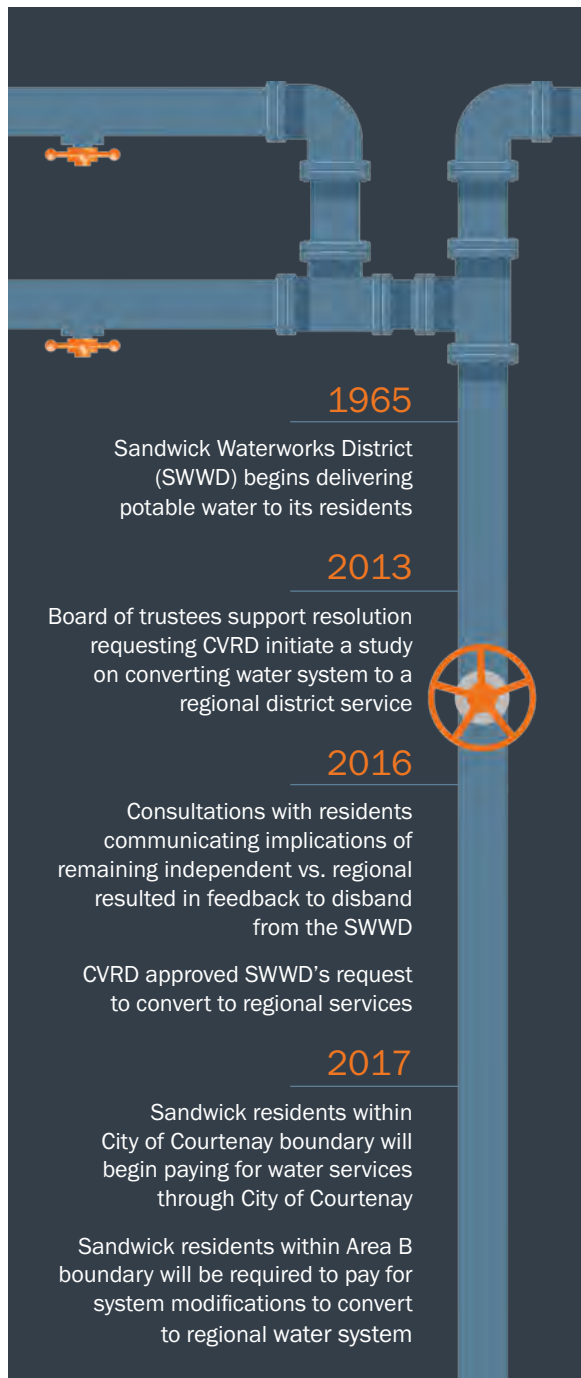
1965

Sandwick Waterworks District (SWWD) begins delivering potable water to its residents

2013

Board of trustees support resolution requesting CVRD initiate a study on converting water system to a regional district service

2016

Consultations with residents communicating implications of remaining independent vs. regional resulted in feedback to disband from the SWWD

CVRD approved SWWD's request to convert to regional services

2017

Sandwick residents within City of Courtenay boundary will begin paying for water services through City of Courtenay

Sandwick residents within Area B boundary will be required to pay for system modifications to convert to regional water system